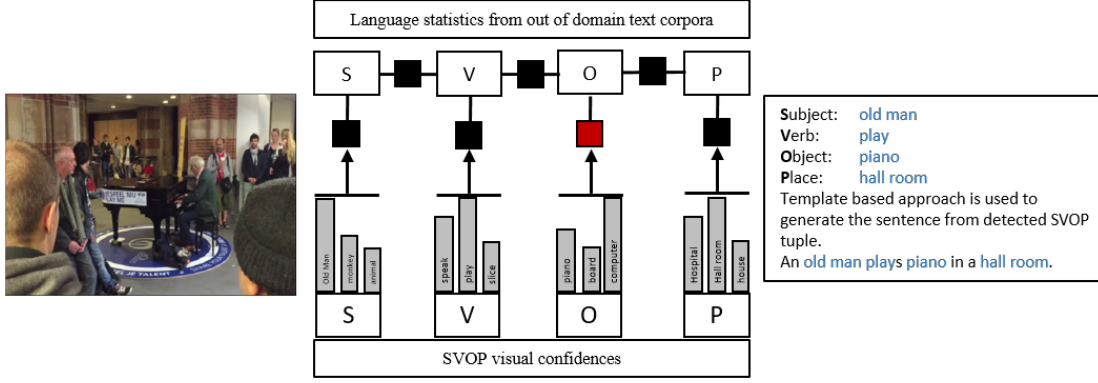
Language statistics from out of domain text corpora

S V O P

Old Man monkey animal
speak play slice
piano board computer
Hospital Hall room house

S V O P

SVOP visual confidences

Subject: old man
Verb: play
Object: piano
Place: hall room
Template based approach is used to generate the sentence from detected SVOP tuple.
An old man plays piano in a hall room.